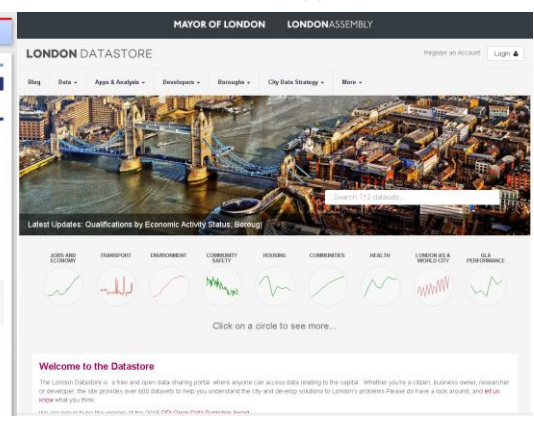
MAYOR OF LONDON LONDONASSEMBLY

LONDON DATASTORE

Register an Account Login

Blog Data Apps & Analysis Developers Boroughs City Data Strategy More

Search 712 datasets...

Latest Updates: Qualifications by Economic Activity Status, Borough

JOBS AND ECONOMY
TRANSPORT
ENVIRONMENT
COMMUNITY SAFETY
HOUSING
COMMUNITIES
HEALTH
LONDON AS A WORLD CITY
GLA PERFORMANCE

Click on a circle to see more...

Welcome to the Datastore

The London Datastore is a free and open data-sharing portal where anyone can access data relating to the capital. Whether you're a citizen, business owner, researcher or developer, the site provides over 600 datasets to help you understand the city and develop solutions to London's problems. Please do have a look around, and let us know what you think.

We are proud to be the winner of the 2015 ODI Open Data Publisher Award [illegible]